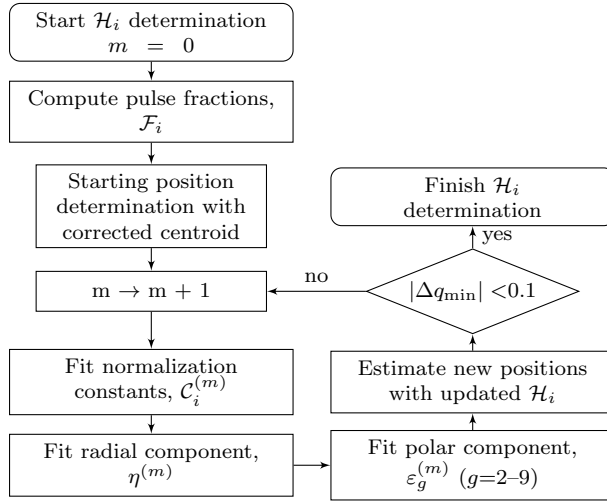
Start $\mathcal{H}_i$ determination $m = 0$

Compute pulse fractions, $\mathcal{F}_i$

Starting position determination with corrected centroid

m → m + 1

Fit normalization constants, $\mathcal{C}_i^{(m)}$

Fit radial component, $\eta^{(m)}$

Fit polar component, $\varepsilon_g^{(m)}$ ($g$=2–9)

Estimate new positions with updated $\mathcal{H}_i$

$|\Delta q_{\min}|$ <0.1

no

yes

Finish $\mathcal{H}_i$ determination